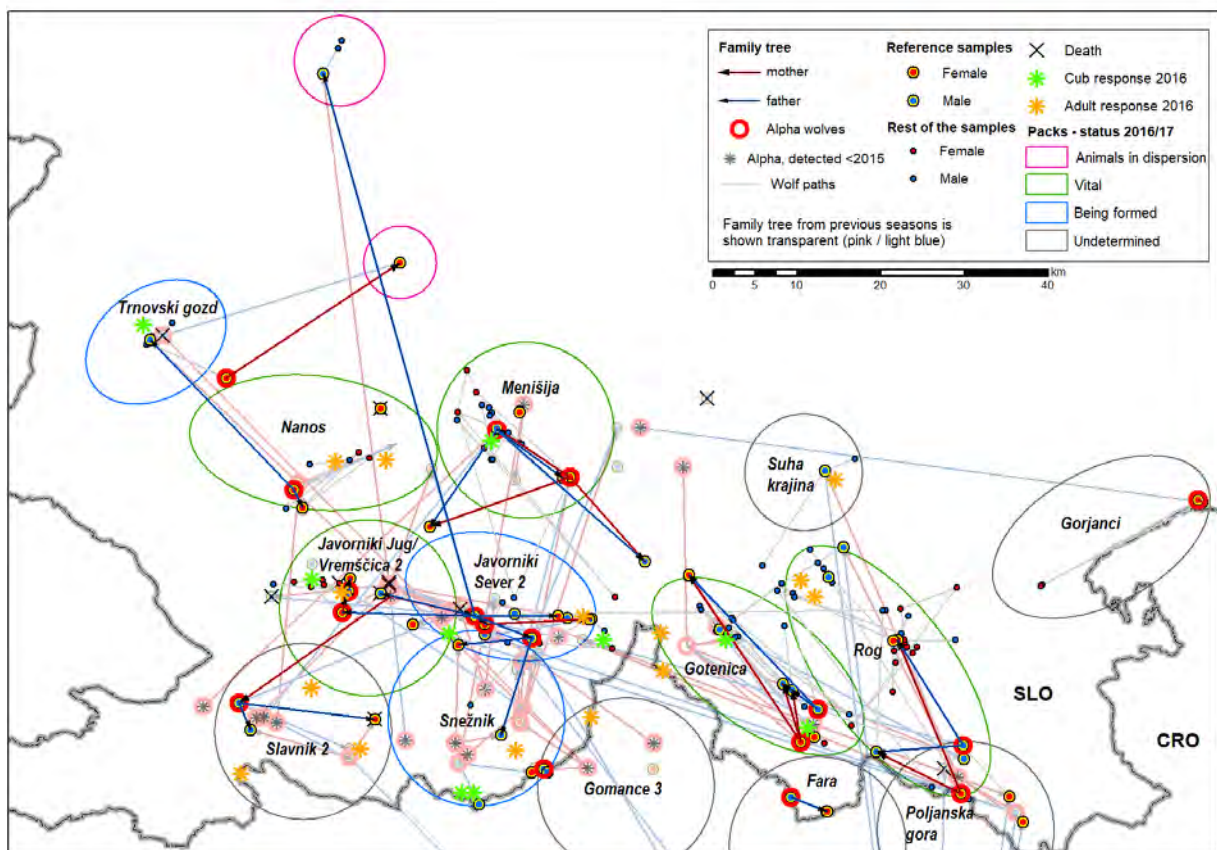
Family tree
mother
father
Alpha wolves
Alpha, detected <2015
Wolf paths
Reference samples
Female
Male
Rest of the samples
Female
Male
Death
Cub response 2016
Adult response 2016
Packs - status 2016/17
Animals in dispersion
Vital
Being formed
Undetermined
Family tree from previous seasons is shown transparent (pink / light blue)
km
0 5 10 20 30 40

Trnovski gozd
Nanos
Menišija
Suha krajina
Gorjanci
Javorniki Jug/ Vremščica 2
Javorniki Sever 2
Gotenica
Rog
SLO
CRO
Slavnik 2
Snežnik
Gomance 3
Fara
Poljanska gora